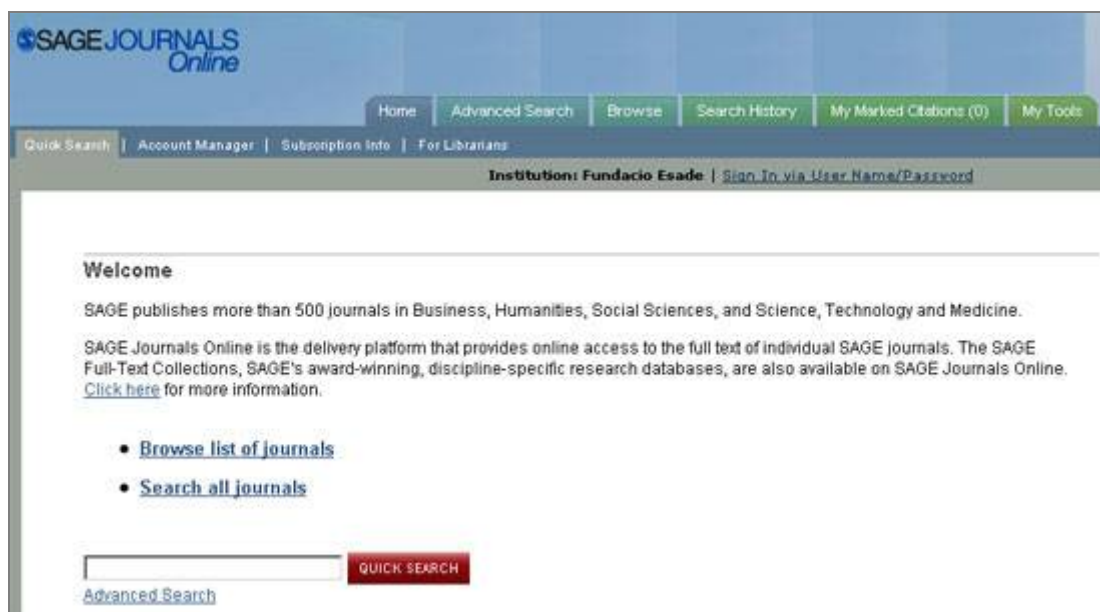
SAGE JOURNALS Online

Home | Advanced Search | Browse | Search History | My Marked Citations (0) | My Tools

Quick Search | Account Manager | Subscription Info | For Librarians

Institution: Fundacio Esade | Sign In via User Name/Password

Welcome

SAGE publishes more than 500 journals in Business, Humanities, Social Sciences, and Science, Technology and Medicine.

SAGE Journals Online is the delivery platform that provides online access to the full text of individual SAGE journals. The SAGE Full-Text Collections, SAGE's award-winning, discipline-specific research databases, are also available on SAGE Journals Online. Click here for more information.

- Browse list of journals
- Search all journals

QUICK SEARCH

Advanced Search